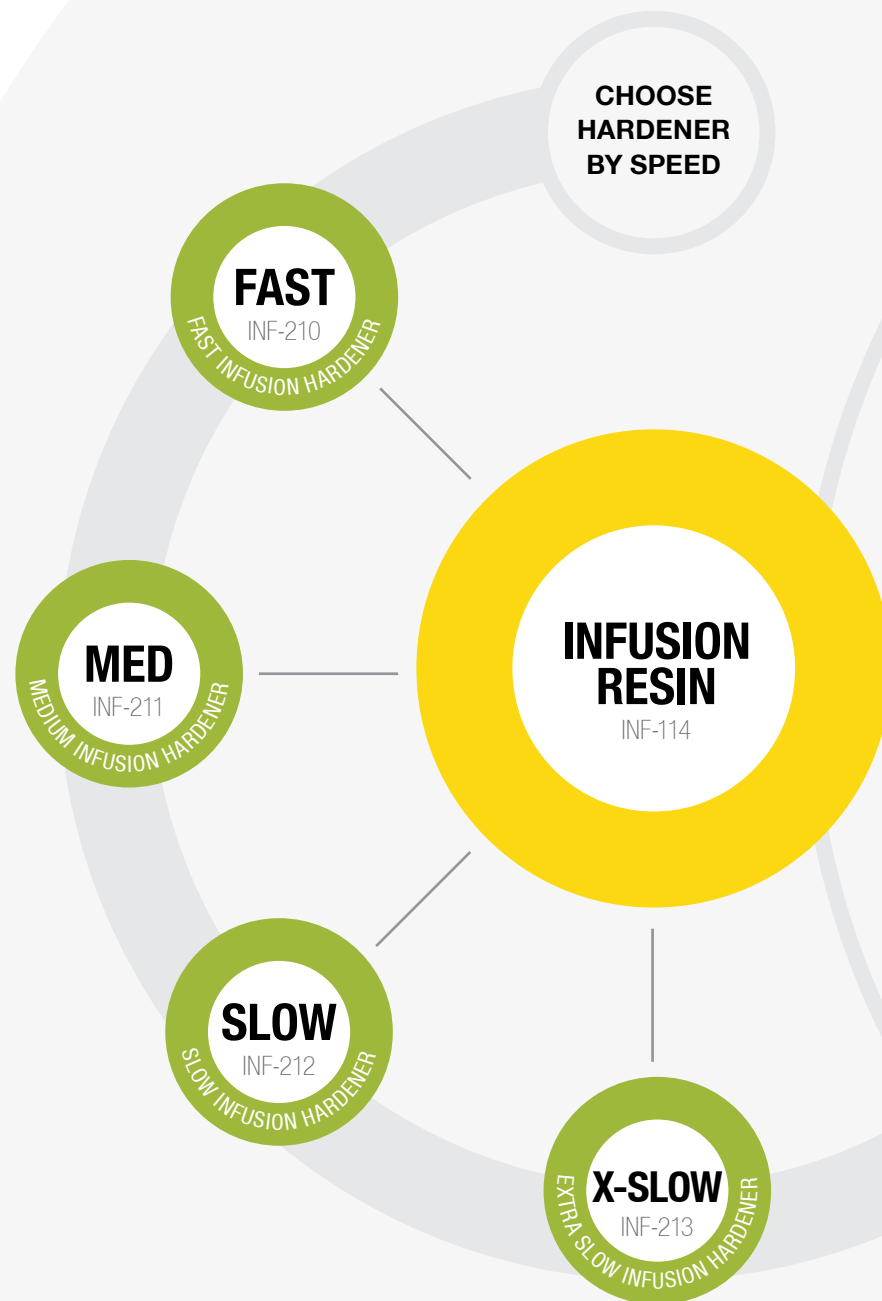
CHOOSE HARDENER BY SPEED

FAST
INF-210
FAST INFUSION HARDENER

MED
INF-211
MEDIUM INFUSION HARDENER

INFUSION RESIN
INF-114

SLOW
INF-212
SLOW INFUSION HARDENER

X-SLOW
INF-213
EXTRA SLOW INFUSION HARDENER